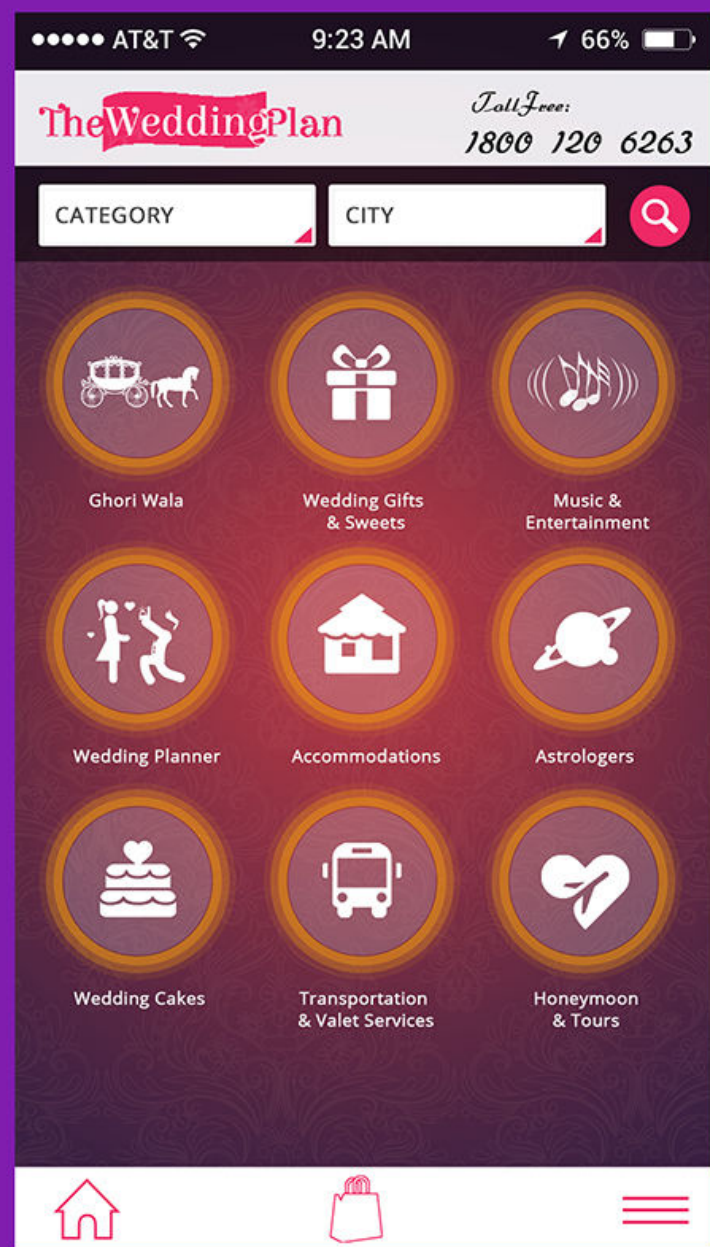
●●●●● AT&T 9:23 AM 66%

TheWeddingPlan

Toll Free:
1800 120 6263

CATEGORY

CITY

Ghori Wala

Wedding Gifts & Sweets

Music & Entertainment

Wedding Planner

Accommodations

Astrologers

Wedding Cakes

Transportation & Valet Services

Honeymoon & Tours